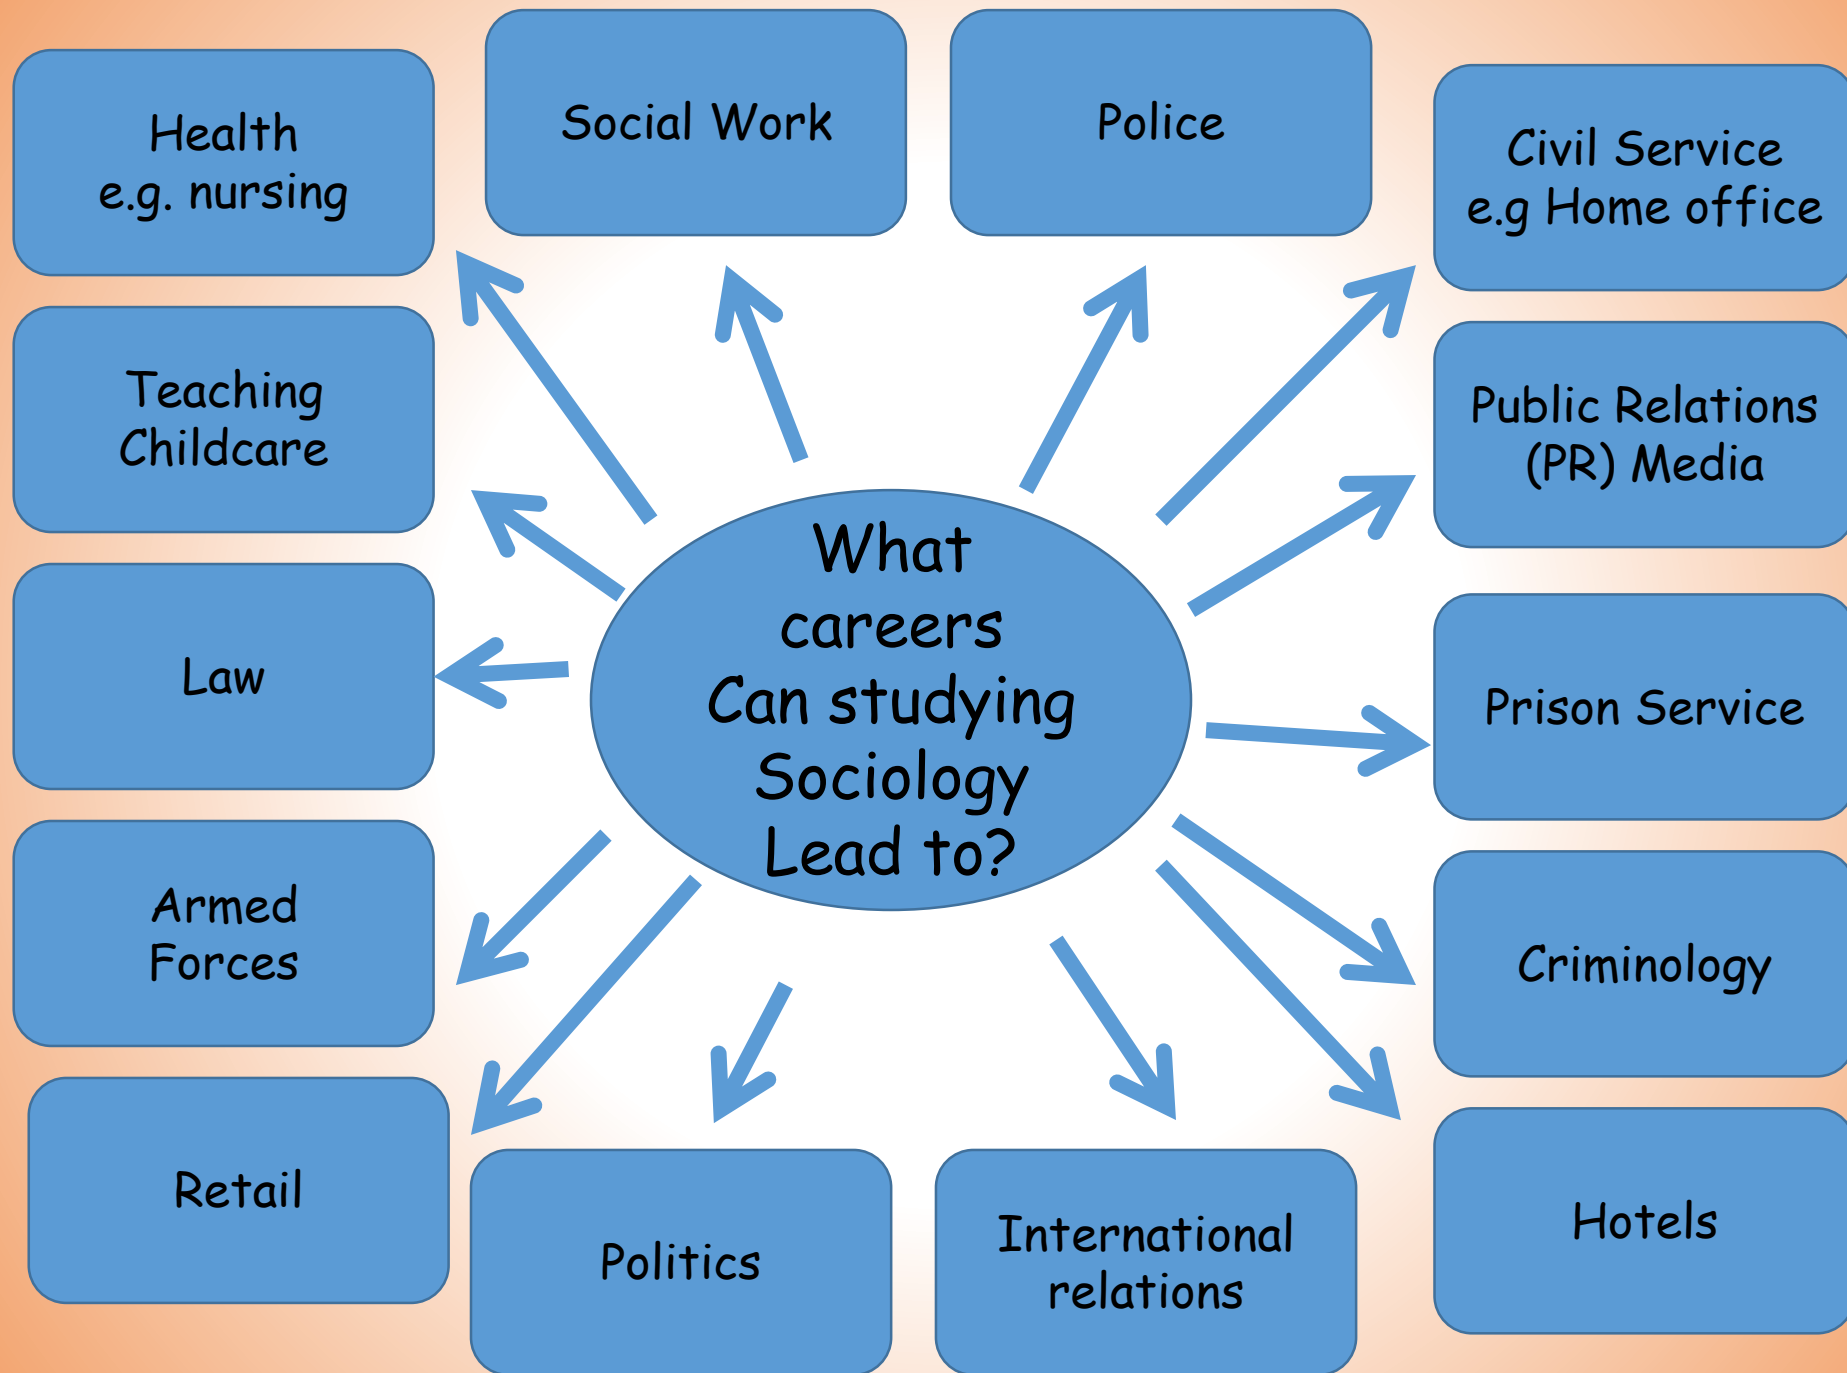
What careers Can studying Sociology Lead to?

Health
e.g. nursing

Social Work

Police

Civil Service
e.g Home office

Teaching
Childcare

Public Relations
(PR) Media

Law

Prison Service

Armed
Forces

Criminology

Retail

Politics

International
relations

Hotels